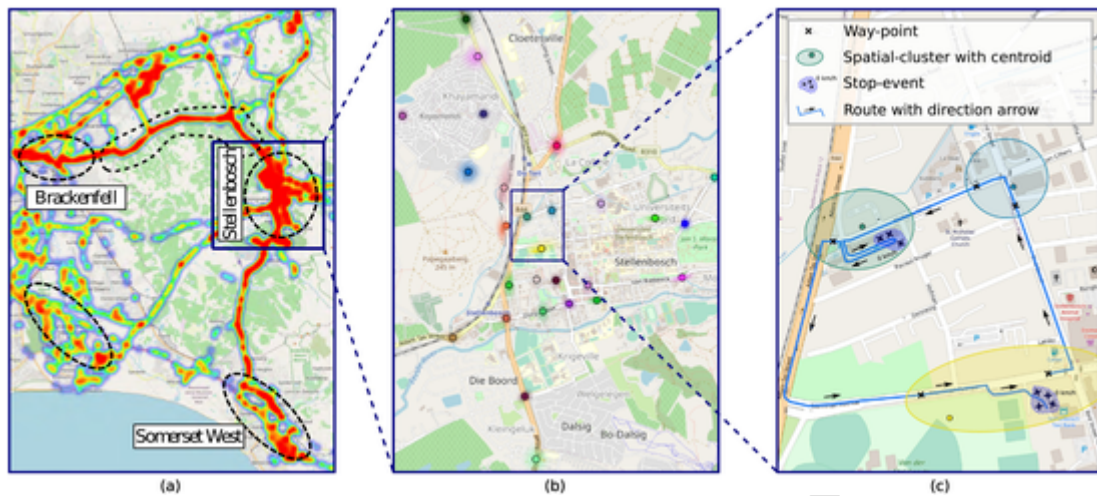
Brackenfell

Stellenbosch

Somerset West

(a)

Cloetesville

Khayamandi

Stellenbosch

Die Boord

Dalsig

Bo-Dalsig

(b)

Way-point
Spatial-cluster with centroid
Stop-event
Route with direction arrow

(c)